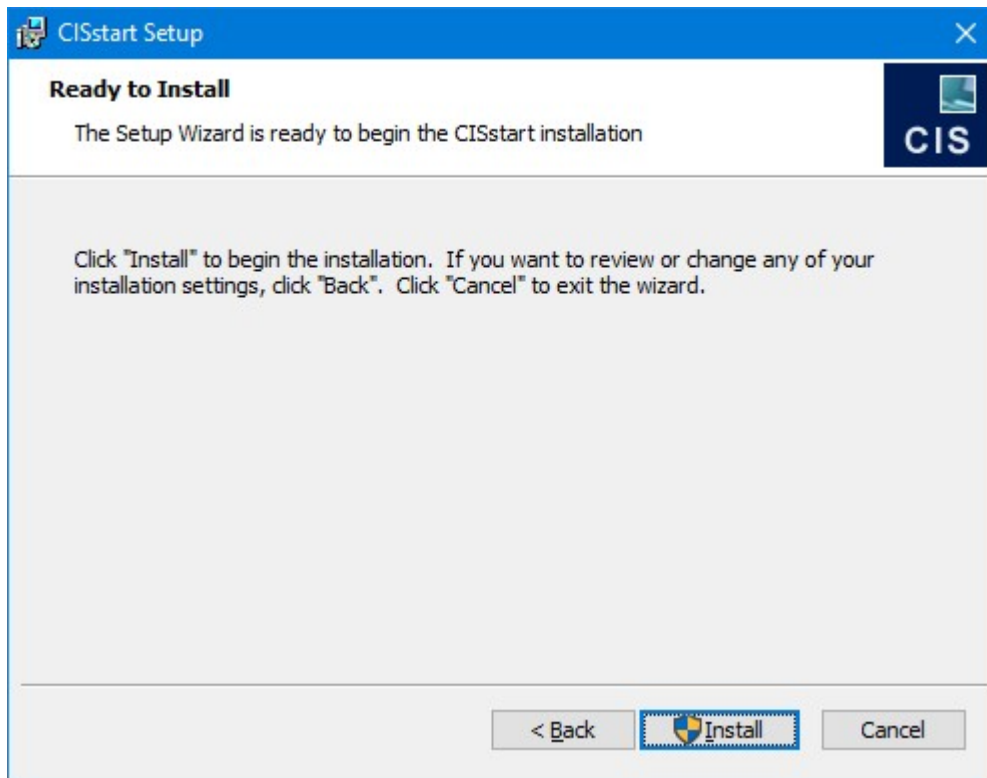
CISstart Setup

Ready to Install

The Setup Wizard is ready to begin the CISstart installation

CIS

Click "Install" to begin the installation. If you want to review or change any of your installation settings, click "Back". Click "Cancel" to exit the wizard.

< Back

Install

Cancel